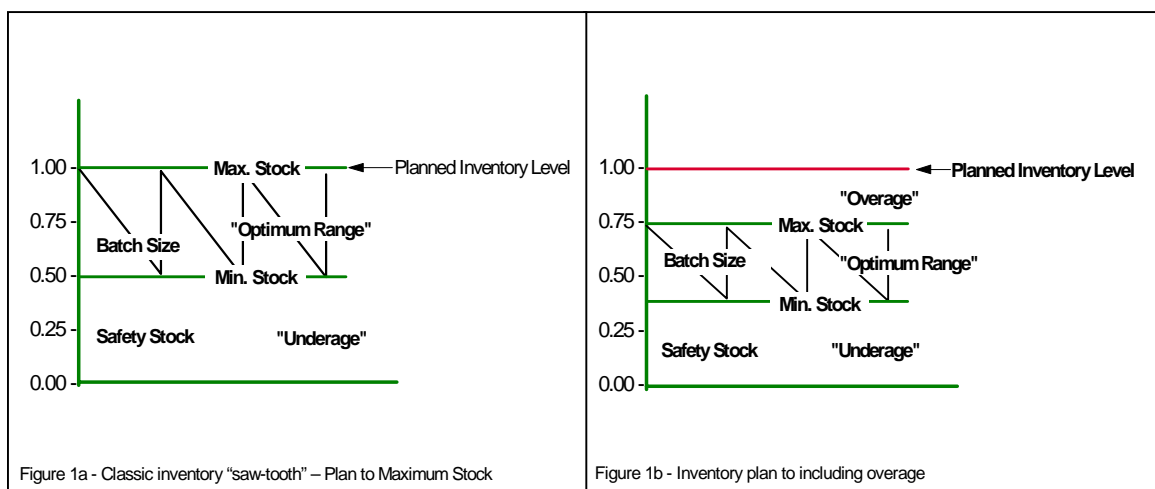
1.00
0.75
0.50
0.25
0.00

Max. Stock
Planned Inventory Level
Batch Size
"Optimum Range"
Min. Stock
Safety Stock
"Underage"

Figure 1a - Classic inventory "saw-tooth" – Plan to Maximum Stock

1.00
0.75
0.50
0.25
0.00

Planned Inventory Level
"Overage"
Max. Stock
Batch Size
"Optimum Range"
Min. Stock
Safety Stock
"Underage"

Figure 1b - Inventory plan to including overage